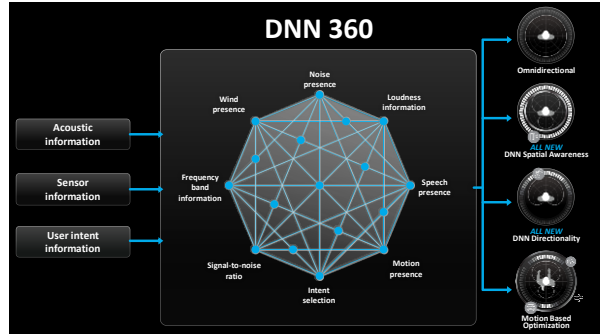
DNN 360

Acoustic information

Sensor information

User intent information

Noise presence

Loudness information

Wind presence

Frequency band information

Speech presence

Signal-to-noise ratio

Motion presence

Intent selection

Omnidirectional

ALL NEW
DNN Spatial Awareness

ALL NEW
DNN Directionality

Motion Based Optimization